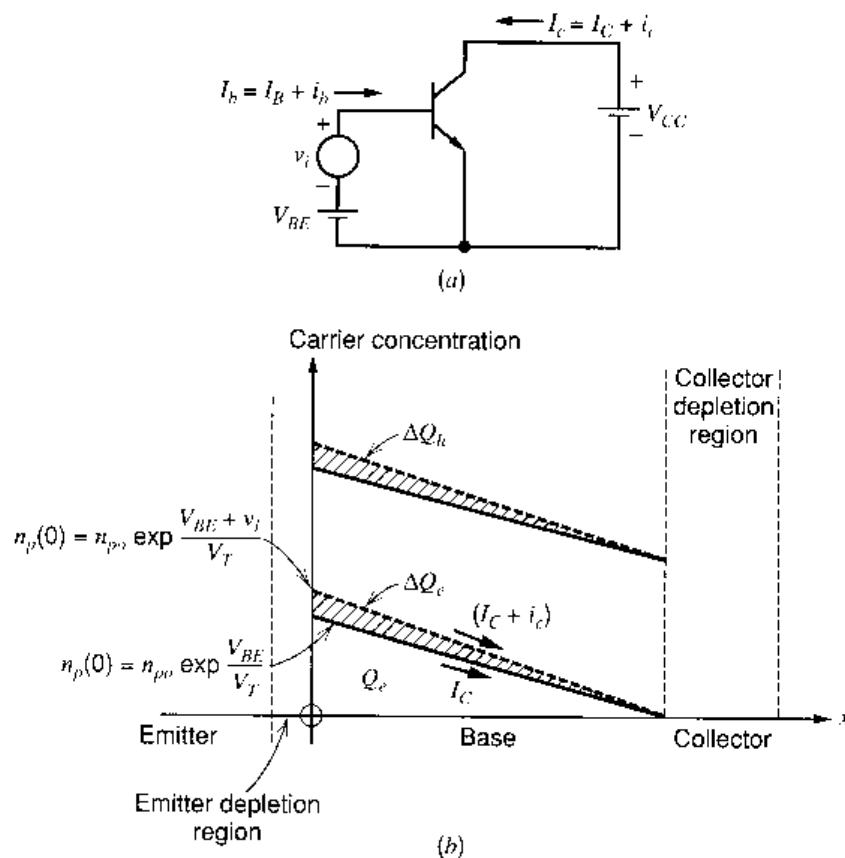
$I_c = I_C + i_c$

$I_b = I_B + i_b$

+

$v_i$

−

$V_{BE}$

+

$V_{CC}$

−

(a)

Carrier concentration

Collector depletion region

$\Delta Q_h$

$n_p(0) = n_{po} \exp \frac{V_{BE} + v_i}{V_T}$

$\Delta Q_e$

$(I_C + i_c)$

$n_p(0) = n_{po} \exp \frac{V_{BE}}{V_T}$

$Q_e$

$I_C$

Emitter

Base

Collector

Emitter depletion region

(b)